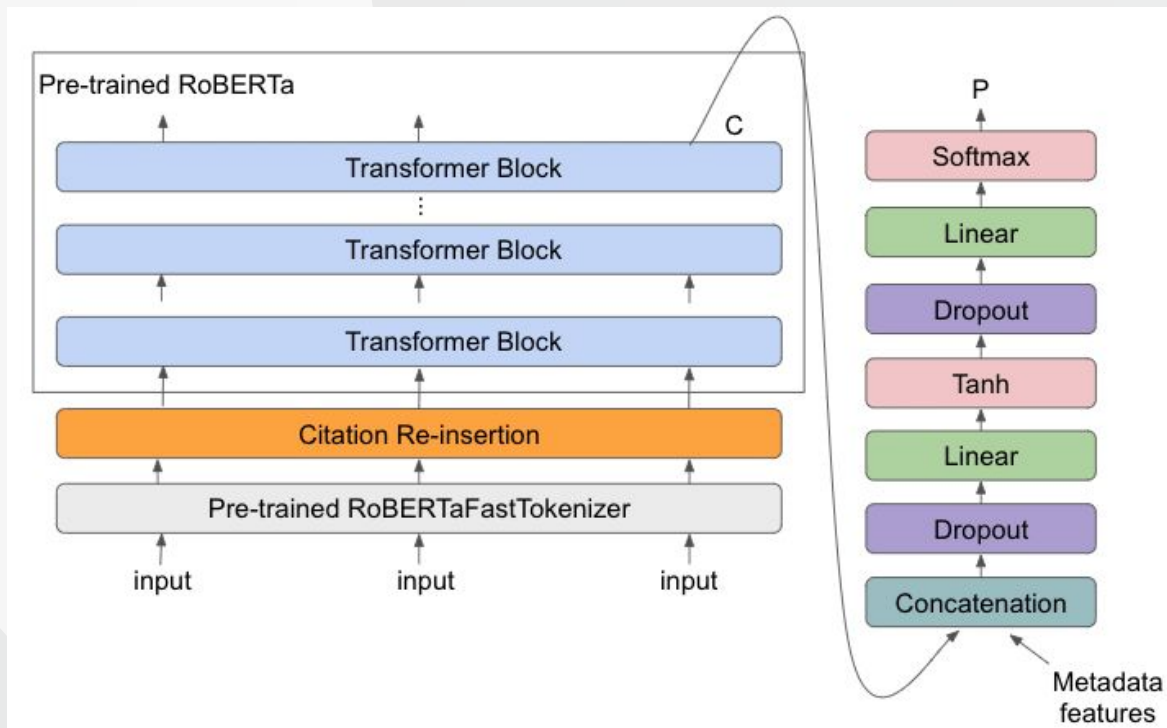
Pre-trained RoBERTa

C

Transformer Block

⋮

Transformer Block

Transformer Block

Citation Re-insertion

Pre-trained RoBERTaFastTokenizer

input

input

input

P

Softmax

Linear

Dropout

Tanh

Linear

Dropout

Concatenation

Metadata features